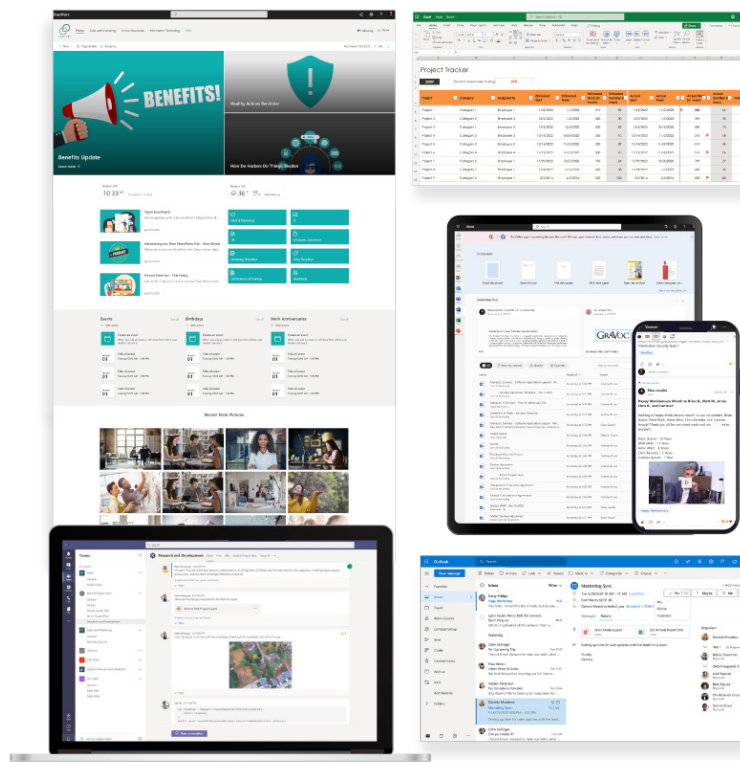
BENEFITS!

Benefits Update

Monthly Actions Reminder

How Do Hackers Do Things Online

10.33

Open Enrollment

Introducing our New SharePoint Site - Give Ideas

Virtual Meet Up - This Friday

Events

Birthdays

Work Anniversaries

Recent Team Pictures

Project Tracker

Research and Development

GRAVOC

Happy Workiversary Month to Brandi, Matt M., Anna, Megan, and Cameron!

Happy Workiversary

Outlook

New message

Inbox

Mentoring Sync